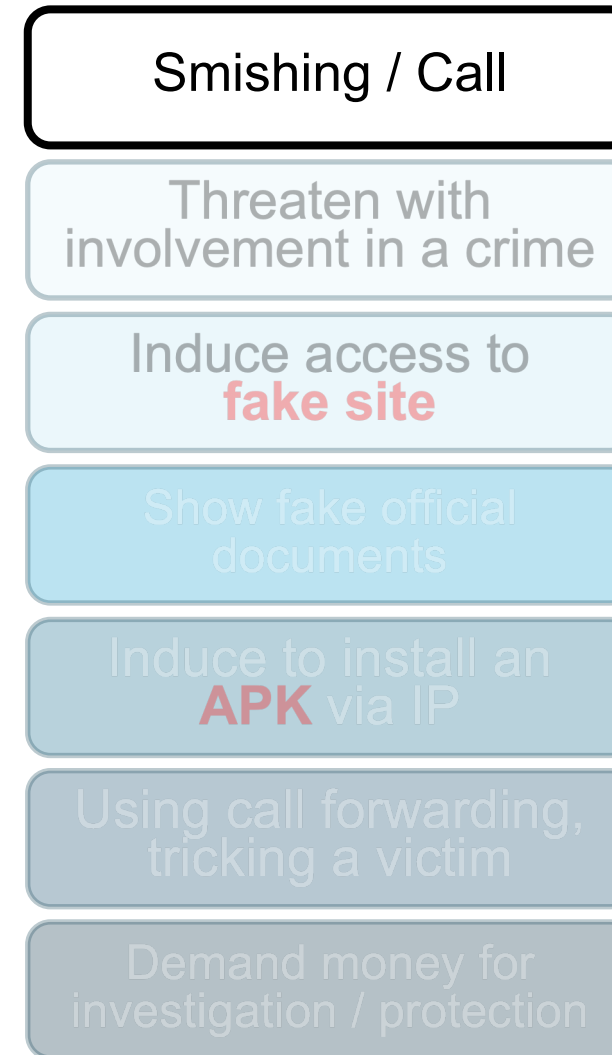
Smishing / Call

Threaten with involvement in a crime

Induce access to fake site

Show fake official documents

Induce to install an APK via IP

Using call forwarding, tricking a victim

Demand money for investigation / protection